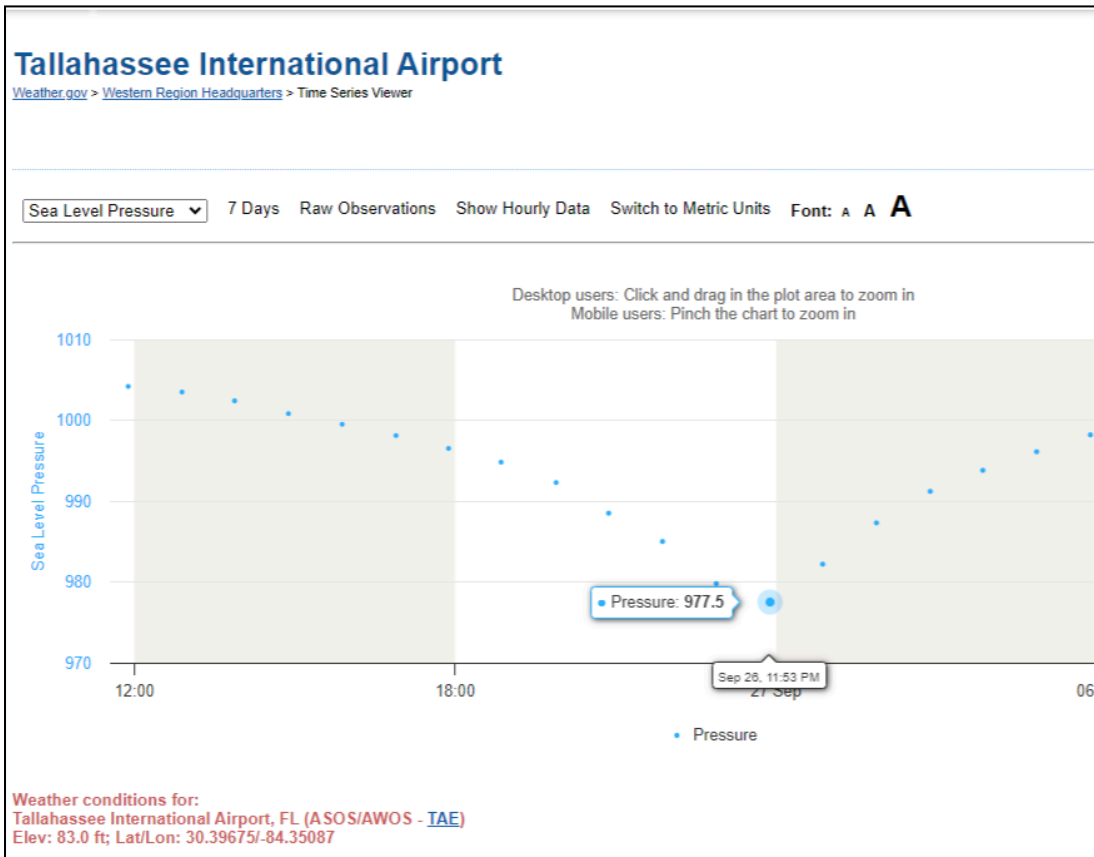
Tallahassee International Airport
Weather.gov > Western Region Headquarters > Time Series Viewer

Sea Level Pressure 7 Days Raw Observations Show Hourly Data Switch to Metric Units Font: A A A

Desktop users: Click and drag in the plot area to zoom in
Mobile users: Pinch the chart to zoom in

1010
1000
990
980
970
Sea Level Pressure

Pressure: 977.5

Sep 26, 11:53 PM

12:00
18:00
27 Sep
06

Pressure

Weather conditions for:
Tallahassee International Airport, FL (ASOS/AWOS - TAE)
Elev: 83.0 ft; Lat/Lon: 30.39675/-84.35087